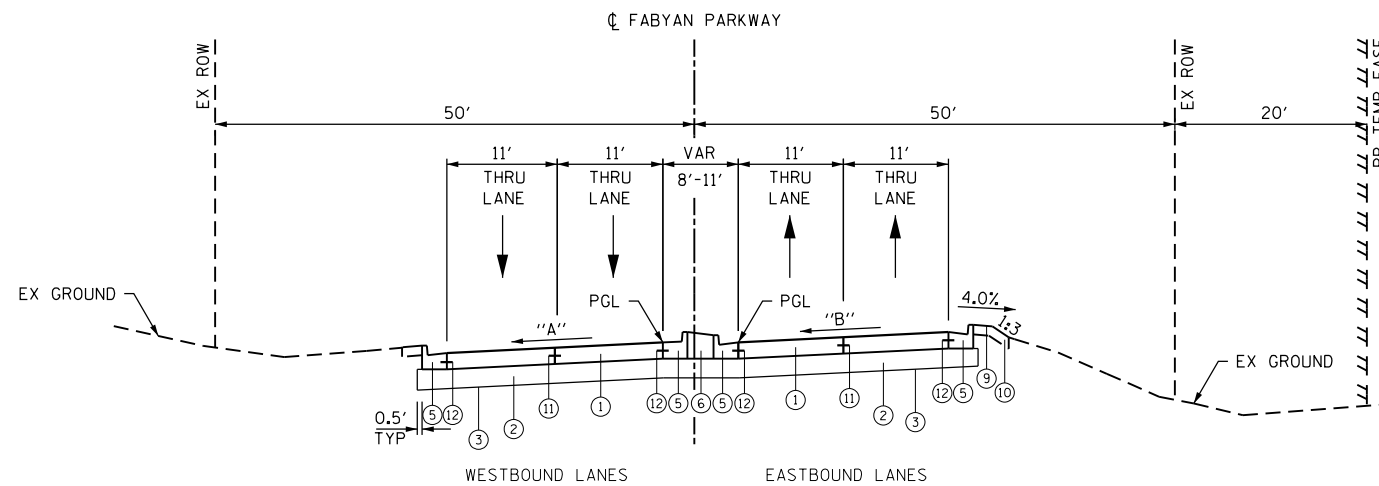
℄ FABYAN PARKWAY

EX ROW

EX ROW

PR TEMP EASE

50'

50'

20'

11'
THRU
LANE

11'
THRU
LANE

VAR
8'-11'

11'
THRU
LANE

11'
THRU
LANE

EX GROUND

PGL

PGL

"A"

"B"

4.0%

1:3

EX GROUND

0.5'
TYP

5 12 3 2 11 1 12 5 6 5 12 1 11 2 3 12 5 9 10

WESTBOUND LANES

EASTBOUND LANES